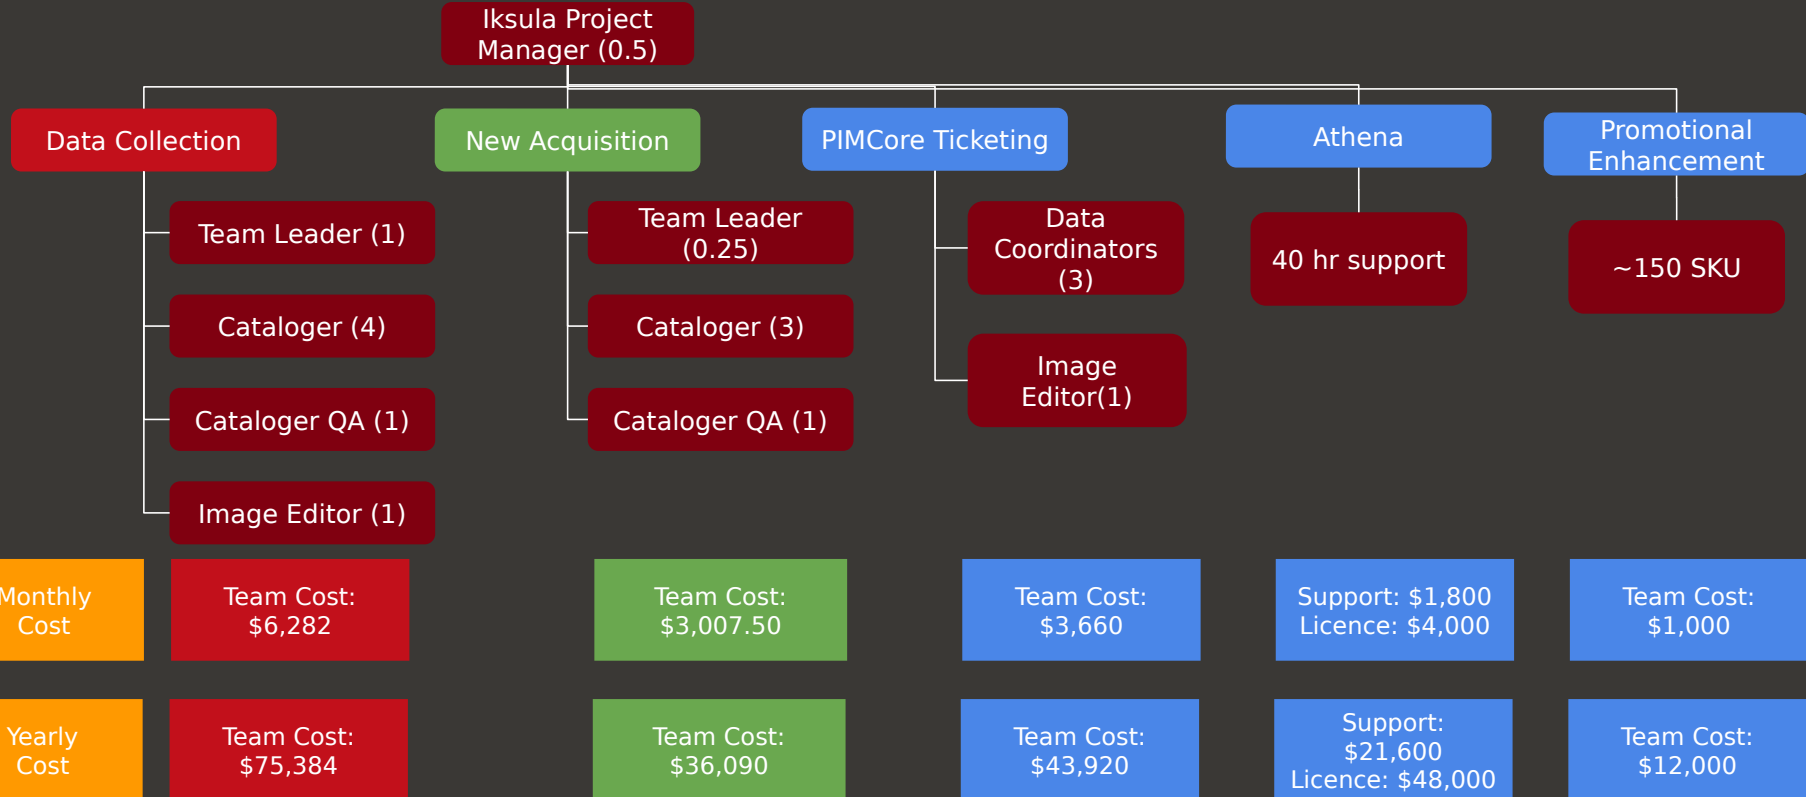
Iksula Project Manager (0.5)

Data Collection

Team Leader (1)

Cataloger (4)

Cataloger QA (1)

Image Editor (1)

New Acquisition

Team Leader (0.25)

Cataloger (3)

Cataloger QA (1)

PIMCore Ticketing

Data Coordinators (3)

Image Editor(1)

Athena

40 hr support

Promotional Enhancement

~150 SKU

Monthly Cost

Team Cost: $6,282

Team Cost: $3,007.50

Team Cost: $3,660

Support: $1,800 Licence: $4,000

Team Cost: $1,000

Yearly Cost

Team Cost: $75,384

Team Cost: $36,090

Team Cost: $43,920

Support: $21,600 Licence: $48,000

Team Cost: $12,000